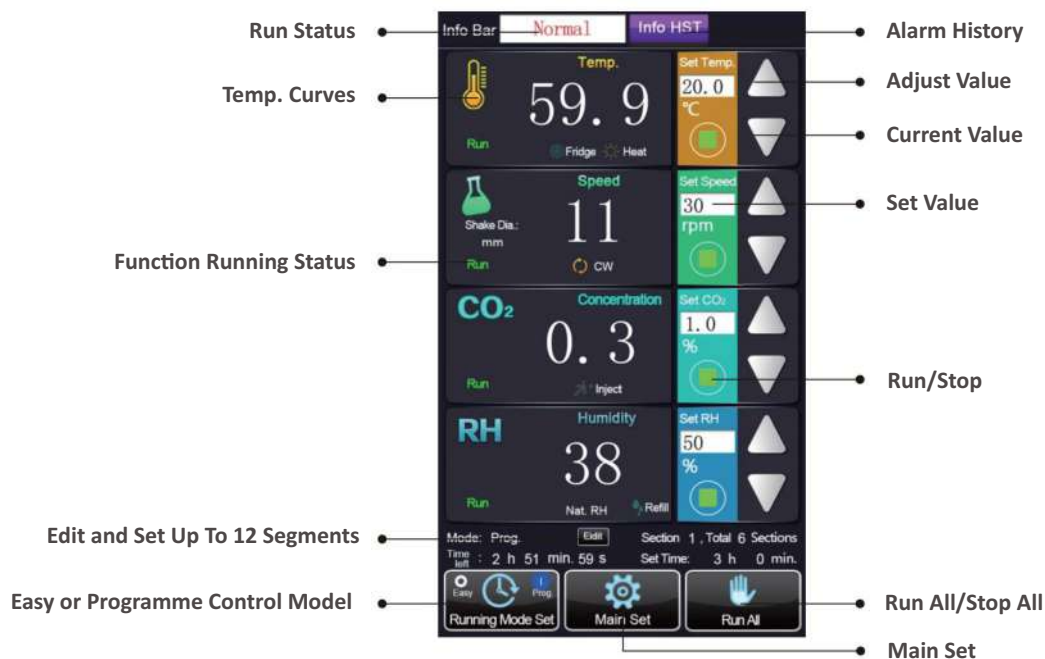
Run Status

Info Bar Normal Info HST

Alarm History

Temp. Curves

Temp.

59. 9

Run

Fridge Heat

Set Temp.

20. 0

°C

Adjust Value

Current Value

Speed

Shake Dia.: mm

11

Run

CW

Set Speed

30

rpm

Set Value

Function Running Status

$CO_2$

Concentration

0. 3

Run

Inject

Set $CO_2$

1. 0

%

Run/Stop

RH

Humidity

38

Run

Nat. RH

Refill

Set RH

50

%

Edit and Set Up To 12 Segments

Mode: Prog. Edit Section 1 , Total 6 Sections

Time left : 2 h 51 min. 59 s Set Time: 3 h 0 min.

Easy or Programme Control Model

Easy Prog.

Running Mode Set

Main Set

Run All

Run All/Stop All

Main Set